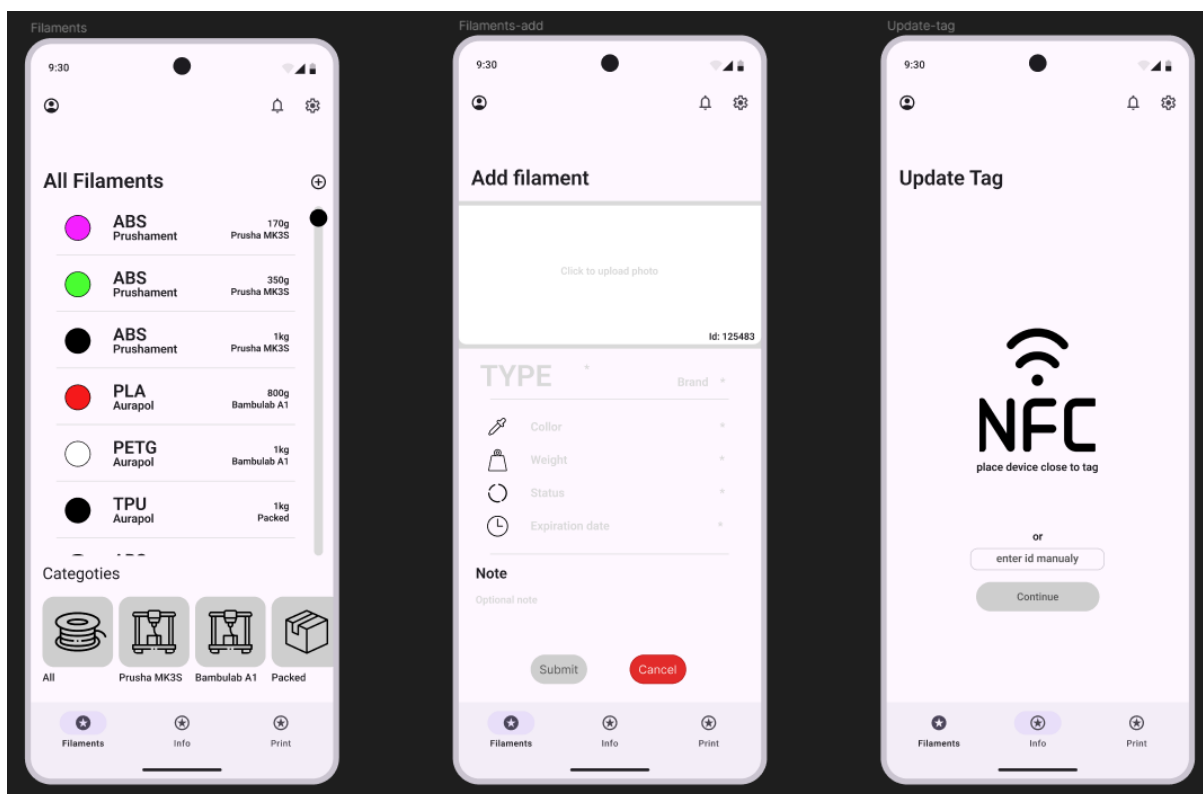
Filaments

9:30

All Filaments

ABS
Prushament
170g
Prusha MK3S

ABS
Prushament
350g
Prusha MK3S

ABS
Prushament
1kg
Prusha MK3S

PLA
Aurapol
800g
Bambulab A1

PETG
Aurapol
1kg
Bambulab A1

TPU
Aurapol
1kg
Packed

Categoties

All
Prusha MK3S
Bambulab A1
Packed

Filaments
Info
Print

Filaments-add

9:30

Add filament

Click to upload photo

Id: 125483

TYPE *
Brand *

Collor *
Weight *
Status *
Expiration date *

Note
Optional note

Submit
Cancel

Filaments
Info
Print

Update-tag

9:30

Update Tag

NFC
place device close to tag

or

enter id manualy

Continue

Filaments
Info
Print